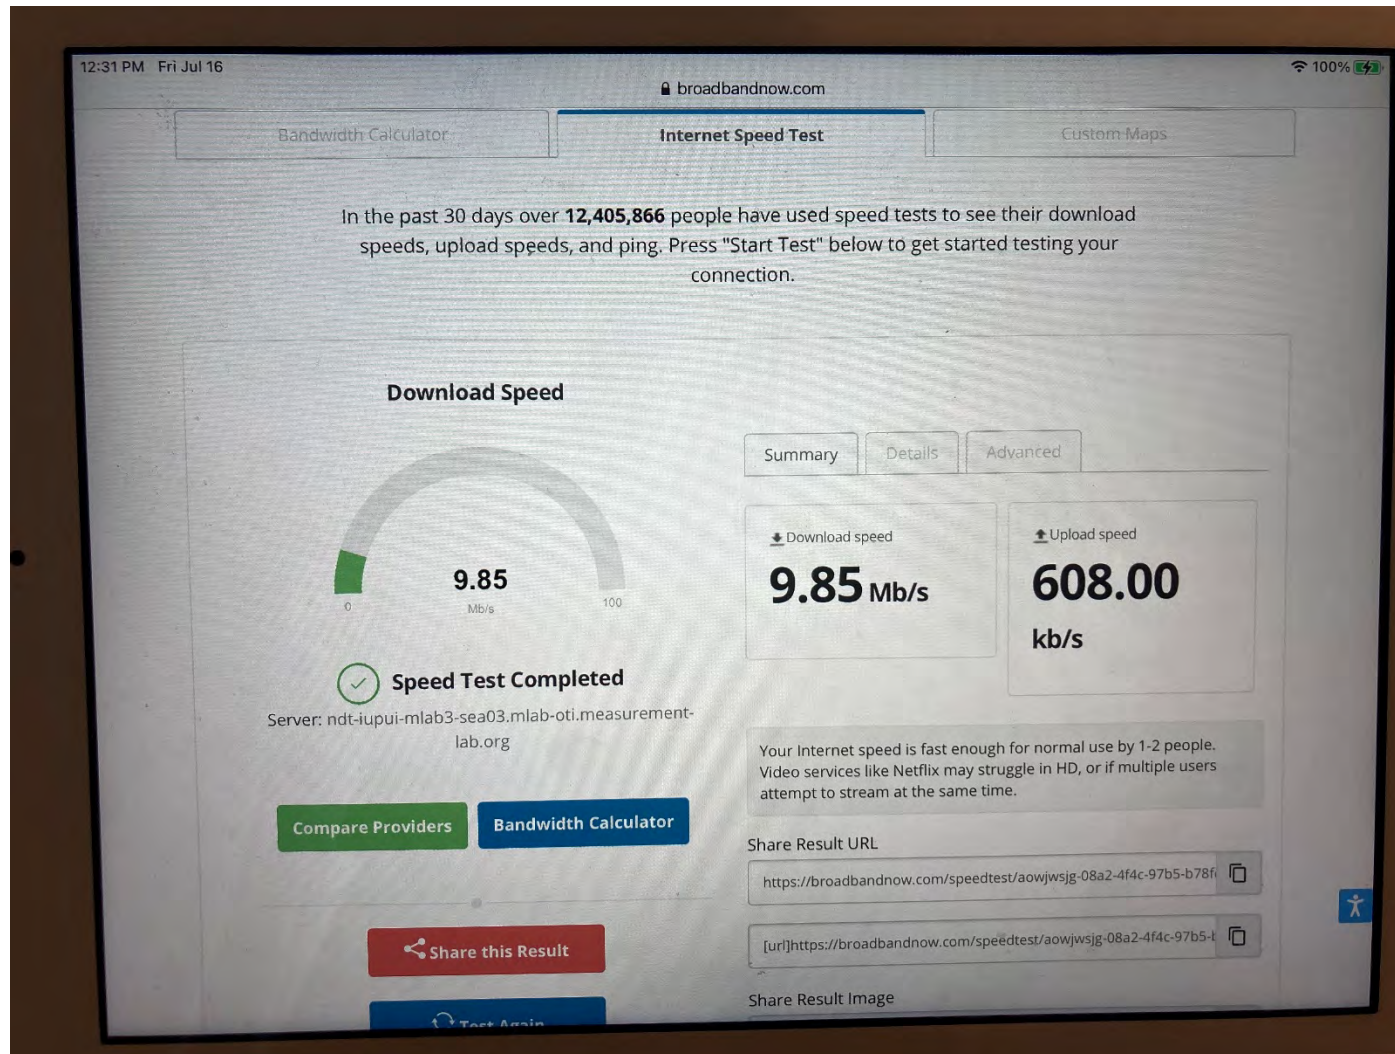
12:31 PM Fri Jul 16

100%

broadbandnow.com

Bandwidth Calculator

Internet Speed Test

Custom Maps

In the past 30 days over **12,405,866** people have used speed tests to see their download speeds, upload speeds, and ping. Press "Start Test" below to get started testing your connection.

Download Speed

9.85

Mb/s

0

100

Speed Test Completed

Server: ndt-iupui-mlab3-sea03.mlab-oti.measurement-lab.org

Compare Providers

Bandwidth Calculator

Share this Result

Test Again

Summary

Details

Advanced

Download speed

9.85 Mb/s

Upload speed

608.00 kb/s

Your Internet speed is fast enough for normal use by 1-2 people. Video services like Netflix may struggle in HD, or if multiple users attempt to stream at the same time.

Share Result URL

https://broadbandnow.com/speedtest/aowjwsjg-08a2-4f4c-97b5-b78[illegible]

[url]https://broadbandnow.com/speedtest/aowjwsjg-08a2-4f4c-97b5-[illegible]

Share Result Image